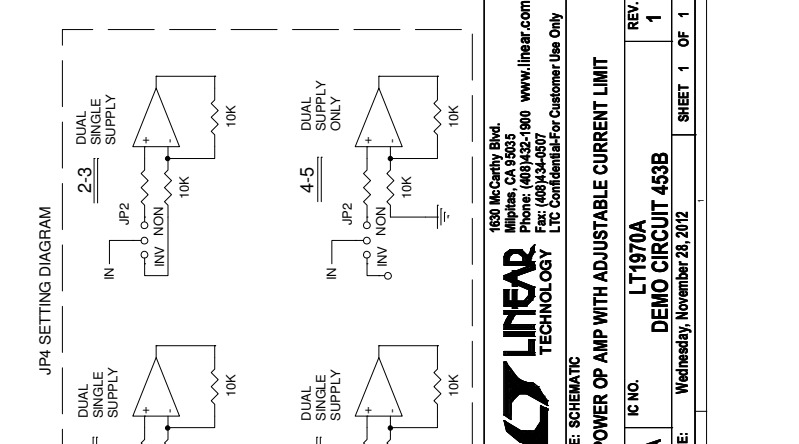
JP4 SETTING DIAGRAM

DUAL
SINGLE
SUPPLY

10K

2-3

JP2

IN

INV NON

10K

DUAL
SUPPLY
ONLY

10K

4-5

JP2

INV NON

10K

DUAL
SINGLE
SUPPLY

10K

DUAL
SINGLE
SUPPLY

10K

1630 McCarthy Blvd.
Milpitas, CA 95035
Phone: (408)432-1900 www.linear.com
Fax: (408)434-0507
LTC Confidential-For Customer Use Only

LINEAR TECHNOLOGY

E: SCHEMATIC

POWER OP AMP WITH ADJUSTABLE CURRENT LIMIT

IC NO.

LT1970A
DEMO CIRCUIT 453B

REV.
1

E:

Wednesday, November 28, 2012

SHEET 1 OF 1